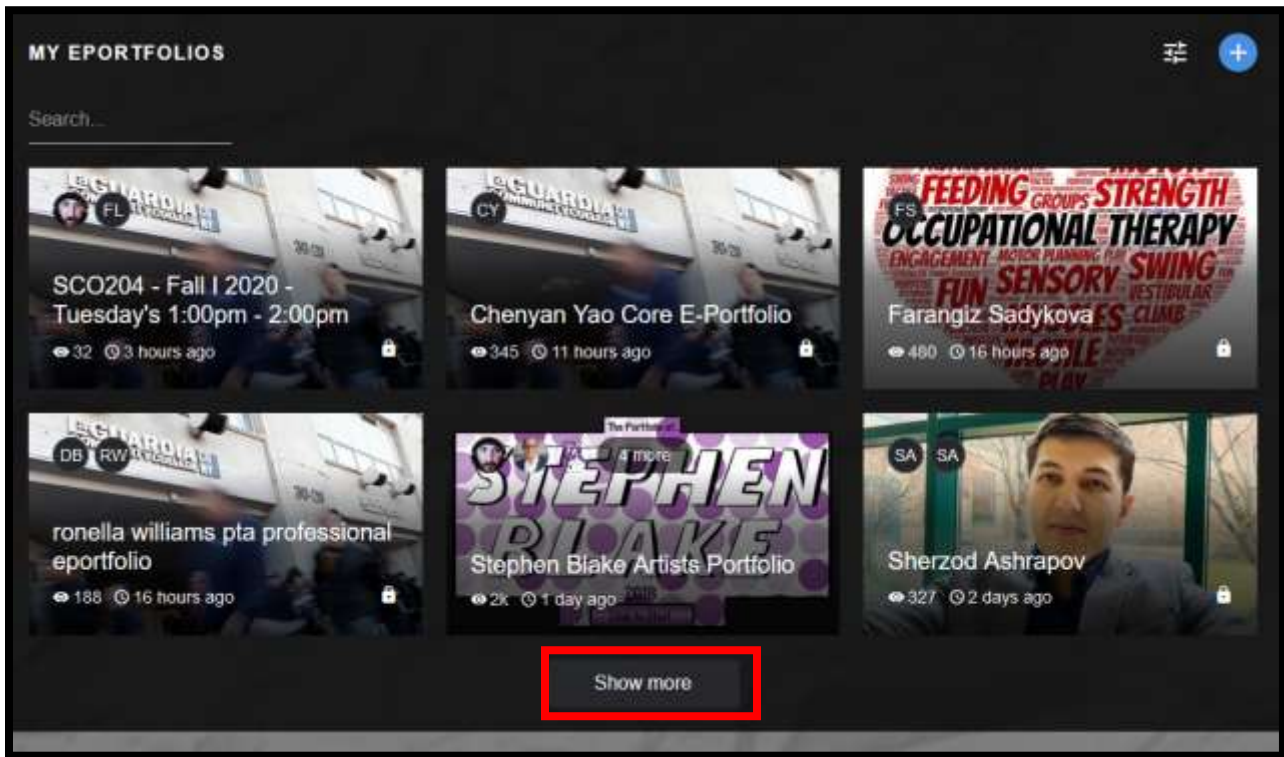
MY EPORTFOLIOS

Search...

FL
SCO204 - Fall I 2020 - Tuesday's 1:00pm - 2:00pm
32 3 hours ago

CY
Chenyan Yao Core E-Portfolio
345 11 hours ago

FS
FEEDING GROUPS STRENGTH OCCUPATIONAL THERAPY ENGAGEMENT MOTOR PLANNING FUN SENSORY SWING VESTIBULAR CLIMB PLAY
Farangiz Sadykova
480 16 hours ago

DB RW
ronella williams pta professional eportfolio
188 16 hours ago

4 more
The Portfolio of STEPHEN BLAKE
Stephen Blake Artists Portfolio
2k 1 day ago

SA SA
Sherzod Ashrapov
327 2 days ago

Show more